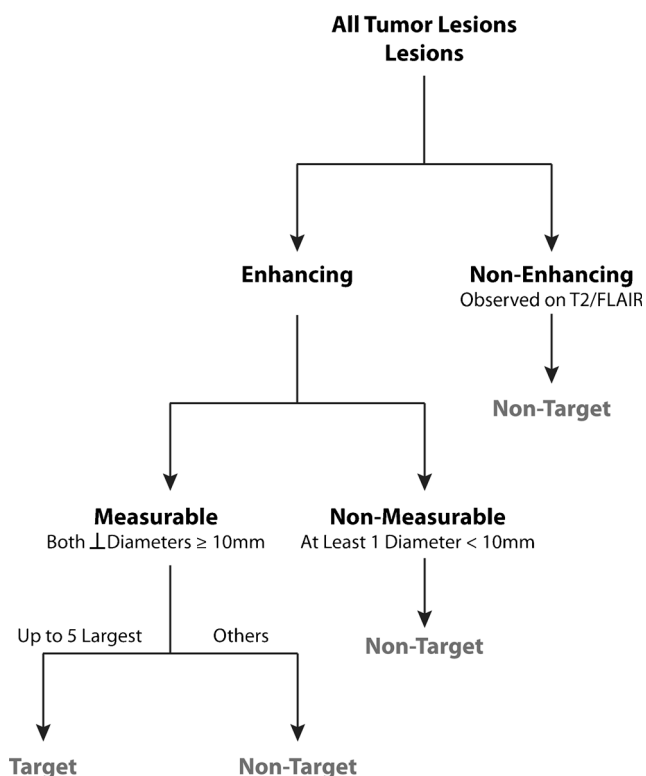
All Tumor Lesions
Lesions

Enhancing

Non-Enhancing
Observed on T2/FLAIR

Non-Target

Measurable
Both $\perp$ Diameters ≥ 10mm

Non-Measurable
At Least 1 Diameter < 10mm

Up to 5 Largest

Others

Non-Target

Target

Non-Target